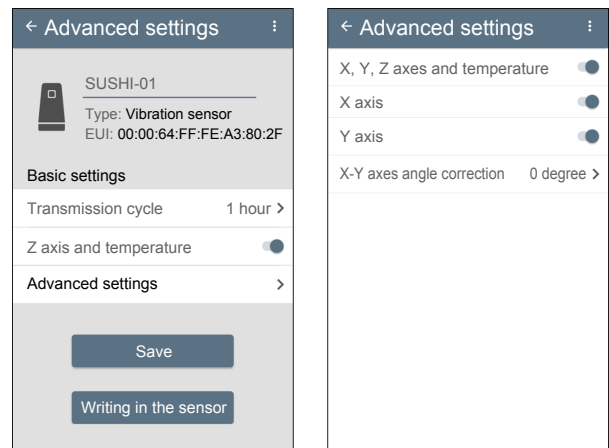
← Advanced settings ⋮

SUSHI-01

Type: Vibration sensor
EUI: 00:00:64:FF:FE:A3:80:2F

Basic settings

Transmission cycle 1 hour >

Z axis and temperature

Advanced settings >

Save

Writing in the sensor

← Advanced settings ⋮

X, Y, Z axes and temperature

X axis

Y axis

X-Y axes angle correction 0 degree >